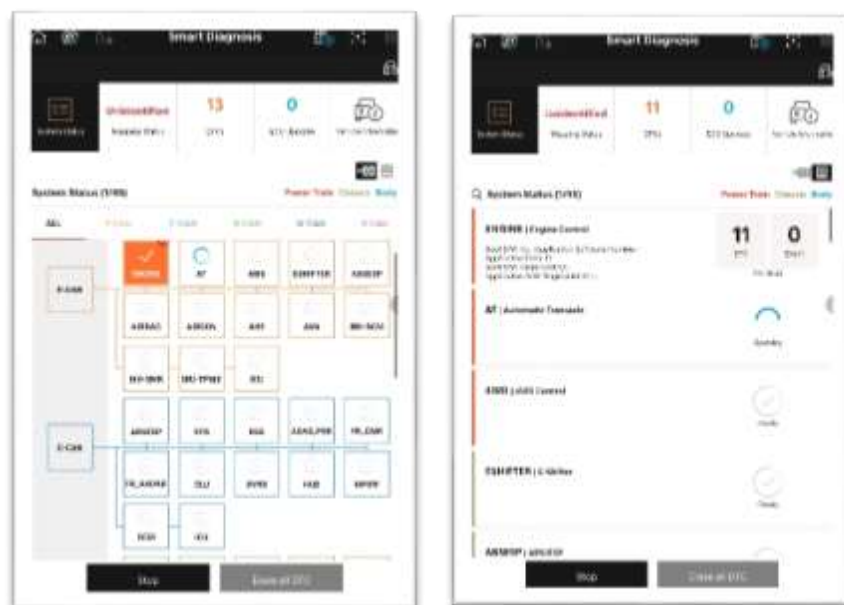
Smart Diagnosis

Unidentified
13
0

System Status (1/50)
Power Train Chassis Body

All

ENGINE
AT
ABS
ESHIFTER
AIRBAG
ADSDS
AAF
AVN
AIRBAG
ADCU
BCM

E-CAN
C-CAN

Stop
Erase all DTC

Smart Diagnosis

Unidentified
11
0

System Status (1/50)
Power Train Chassis Body

ENGINE | Engine Control
11
0

AT | Automatic Transaxle

ABS | ABS Control

ESHIFTER | E-Shifter

Stop
Erase all DTC